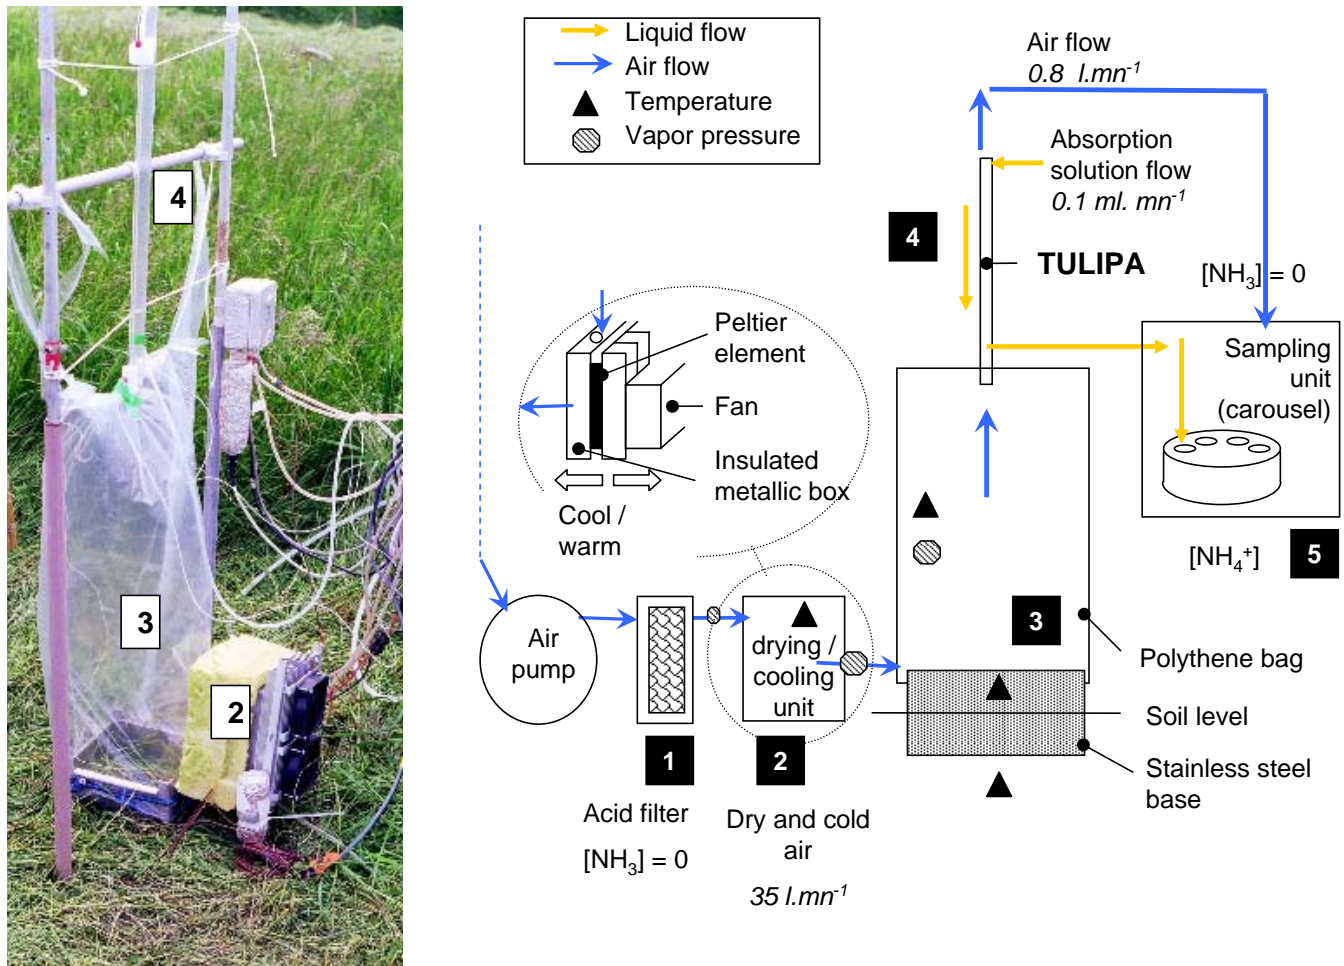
4

3

2

Liquid flow
Air flow
Temperature
Vapor pressure

Air flow
*0.8 l.mn$^{-1}$*

Absorption solution flow
*0.1 ml. mn$^{-1}$*

4

TULIPA

[NH$_3$] = 0

Sampling unit (carousel)

[NH$_4^+$]

5

Peltier element

Fan

Insulated metallic box

Cool / warm

Air pump

drying / cooling unit

3

Polythene bag

Soil level

Stainless steel base

1

2

Acid filter

[NH$_3$] = 0

Dry and cold air

*35 l.mn$^{-1}$*